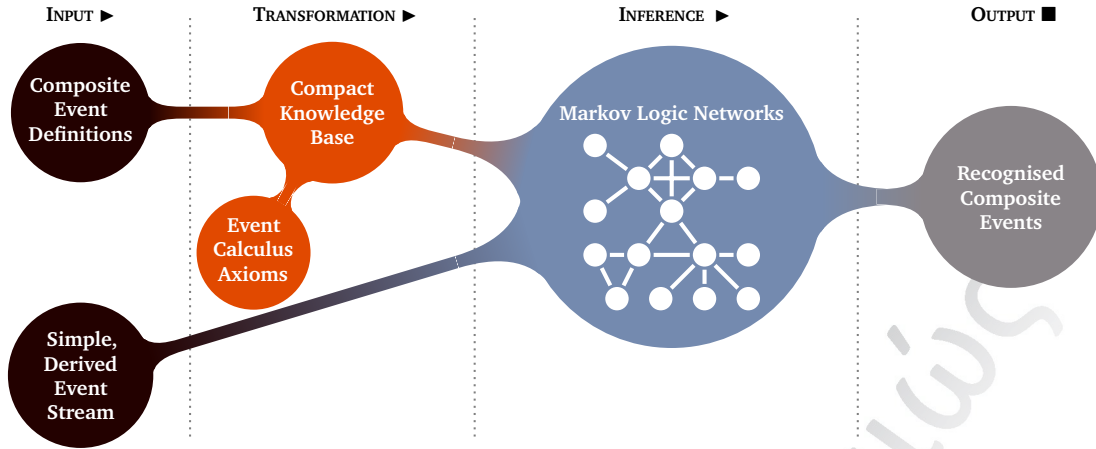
INPUT ► TRANSFORMATION ► INFERENCE ► OUTPUT ■

Composite Event Definitions

Compact Knowledge Base

Event Calculus Axioms

Simple, Derived Event Stream

Markov Logic Networks

Recognised Composite Events